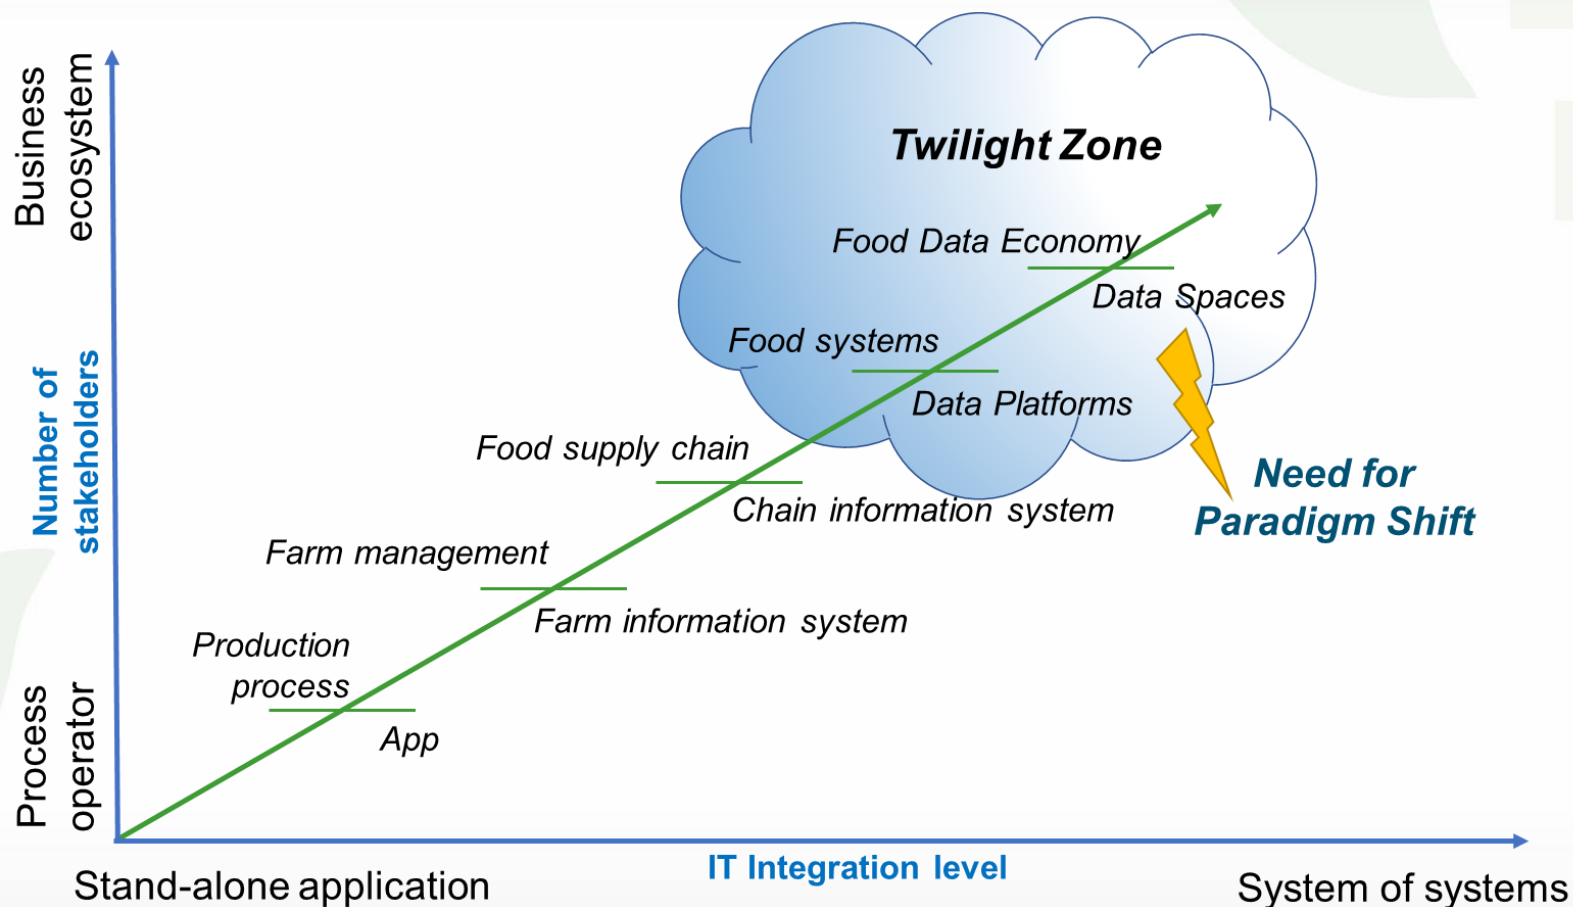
Business ecosystem

Number of stakeholders

Process operator

Twilight Zone

Food Data Economy

Data Spaces

Food systems

Data Platforms

Food supply chain

Chain information system

Need for Paradigm Shift

Farm management

Farm information system

Production process

App

Stand-alone application

IT Integration level

System of systems